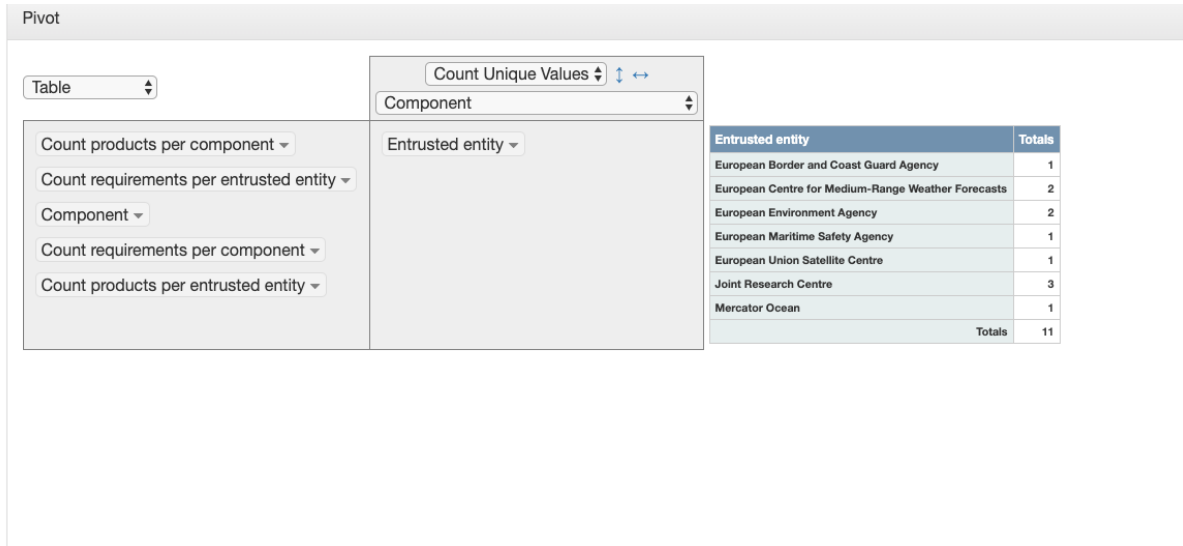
Pivot

Table

Count Unique Values ↕ ↔

Component

Count products per component

Count requirements per entrusted entity

Component

Count requirements per component

Count products per entrusted entity

Entrusted entity

| Entrusted entity | Totals |
|---|---|
| European Border and Coast Guard Agency | 1 |
| European Centre for Medium-Range Weather Forecasts | 2 |
| European Environment Agency | 2 |
| European Maritime Safety Agency | 1 |
| European Union Satellite Centre | 1 |
| Joint Research Centre | 3 |
| Mercator Ocean | 1 |
| Totals | 11 |